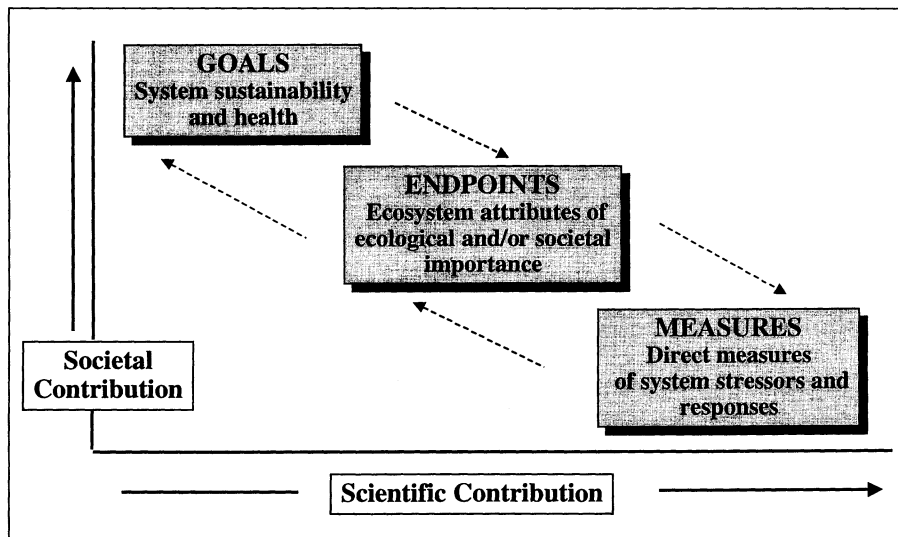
GOALS
System sustainability and health

ENDPOINTS
Ecosystem attributes of ecological and/or societal importance

MEASURES
Direct measures of system stressors and responses

Societal Contribution

Scientific Contribution